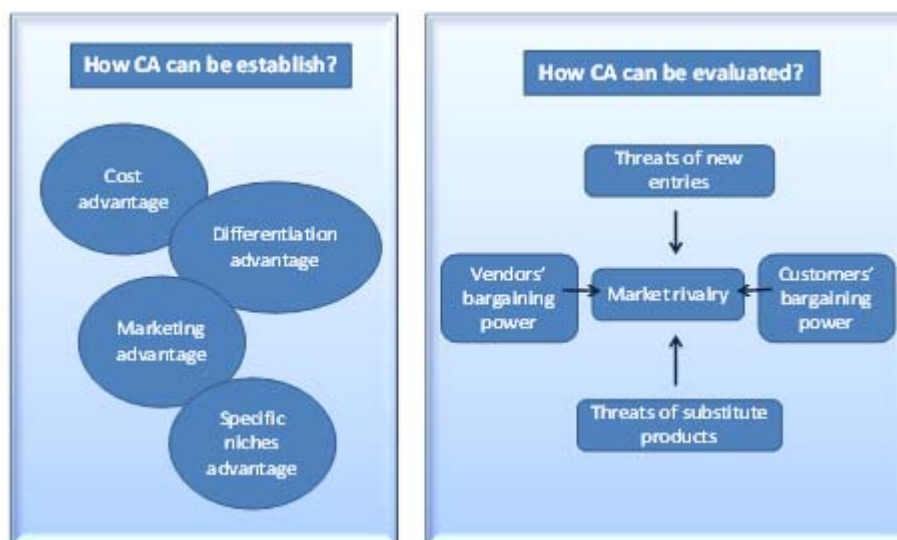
How CA can be establish?

Cost advantage

Differentiation advantage

Marketing advantage

Specific niches advantage

How CA can be evaluated?

Threats of new entries

Vendors' bargaining power

Market rivalry

Customers' bargaining power

Threats of substitute products